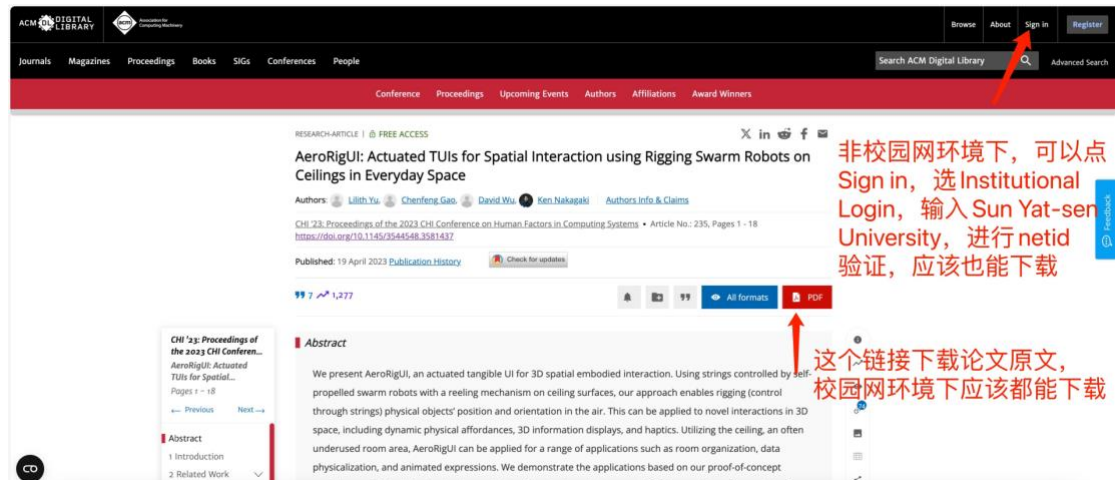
ACM DL DIGITAL LIBRARY  ACM Association for Computing Machinery

Browse  About  Sign in  Register

Journals  Magazines  Proceedings  Books  SIGs  Conferences  People

Search ACM Digital Library  Advanced Search

Conference  Proceedings  Upcoming Events  Authors  Affiliations  Award Winners

RESEARCH-ARTICLE | FREE ACCESS

AeroRigUI: Actuated TUIs for Spatial Interaction using Rigging Swarm Robots on Ceilings in Everyday Space

Authors: Lilith Yu, Chenfeng Gao, David Wu, Ken Nakagaki  Authors Info & Claims

CHI '23: Proceedings of the 2023 CHI Conference on Human Factors in Computing Systems • Article No.: 235, Pages 1 - 18
https://doi.org/10.1145/3544548.3581437

Published: 19 April 2023 Publication History  Check for updates

7  1,277

All formats  PDF

非校园网环境下，可以点Sign in，选Institutional Login，输入Sun Yat-sen University，进行netid验证，应该也能下载

这个链接下载论文原文，校园网环境下应该都能下载

CHI '23: Proceedings of the 2023 CHI Conferen...
AeroRigUI: Actuated TUIs for Spatial...
Pages 1 - 18
← Previous  Next →

Abstract
1 Introduction
2 Related Work

Abstract

We present AeroRigUI, an actuated tangible UI for 3D spatial embodied interaction. Using strings controlled by self-propelled swarm robots with a reeling mechanism on ceiling surfaces, our approach enables rigging (control through strings) physical objects' position and orientation in the air. This can be applied to novel interactions in 3D space, including dynamic physical affordances, 3D information displays, and haptics. Utilizing the ceiling, an often underused room area, AeroRigUI can be applied for a range of applications such as room organization, data physicalization, and animated expressions. We demonstrate the applications based on our proof-of-concept

Feedback